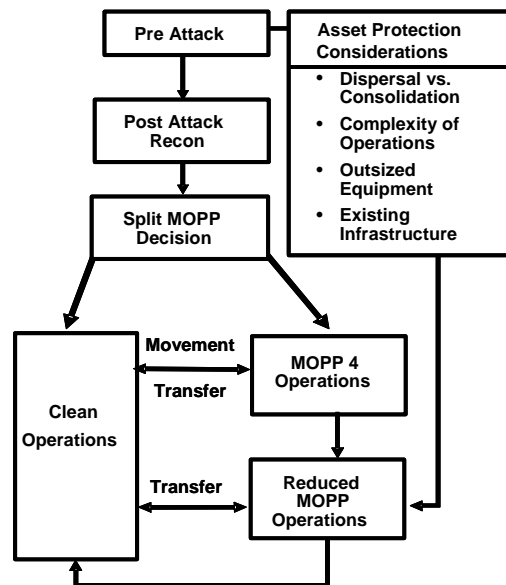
Pre Attack

Asset Protection Considerations

- Dispersal vs. Consolidation
- Complexity of Operations
- Outsized Equipment
- Existing Infrastructure

Post Attack Recon

Split MOPP Decision

Movement

Transfer

MOPP 4 Operations

Clean Operations

Transfer

Reduced MOPP Operations